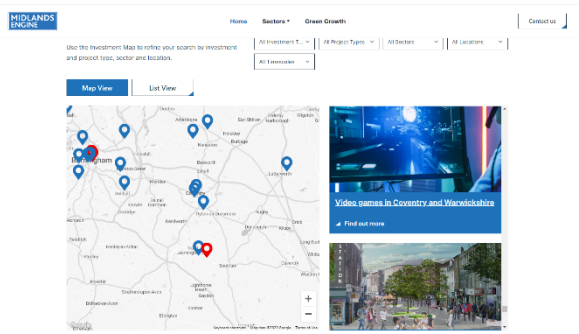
MIDLANDS ENGINE

Home Sectors Green Growth

Contact us

Use the Investment Map to refine your search by investment and project type, sector and location.

All Investment T... All Project Types All Sectors All Locations

All Enterprise

Map View List View

Birmingham

Video games in Coventry and Warwickshire

Find out more

+

−

Keyboard shortcuts Map data ©2023 Google Terms of Use